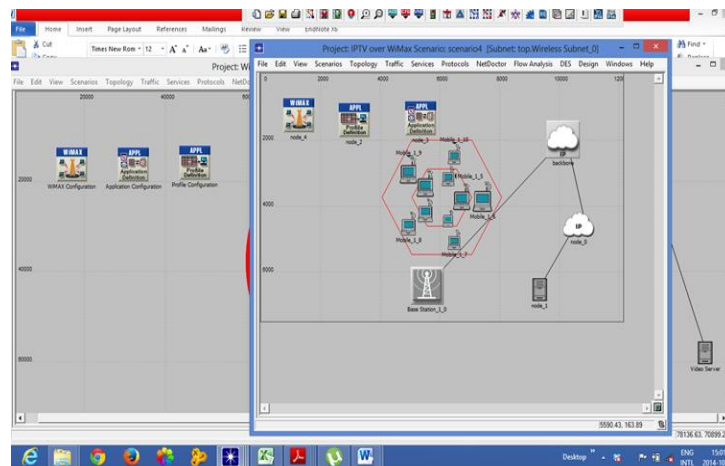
File Home Insert Page Layout References Mailings Review View EndNote X6

Cut Copy

Times New Rom 12 A A Aa

Find Replace

Project: Wi

File Edit View Scenarios Topology Traffic Services Protocols NetDo

20000 40000

WIMAX APPL APPL

WiMAX Configuration Application Configuration Profile Configuration

20000

40000

60000

Project: IPTV over WiMax Scenario: scenario4 [Subnet: top.Wireless Subnet_0]

File Edit View Scenarios Topology Traffic Services Protocols NetDoctor Flow Analysis DES Design Windows Help

0 2000 4000 6000 8000 10000 120

WIMAX APPL APPL

Profile Definition Application Definition

node_4 node_2 node_3

2000

4000

6000

Mobile_1_9 Mobile_1_10 Mobile_1_5 Mobile_1_6 Mobile_1_8 Mobile_1_7

IP backbone

IP node_0

node_1

Base Station_1_0

5590.43, 163.89

Video Server

78136.63, 70899.2

Desktop ENG INTL 15:0 2014-